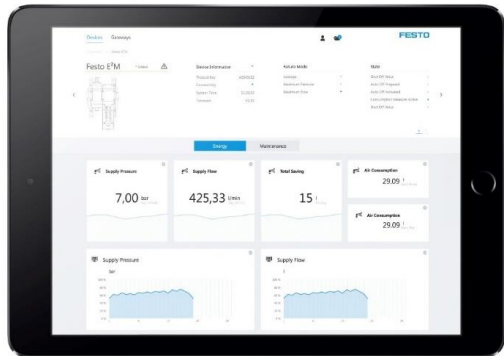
Devices Gateways

FESTO

Festo E$^3$M

Device Information

Failure Mode

Note

Energy

Maintenance

Supply Pressure

7,00 bar

Supply Flow

425,33 l/min

Total Saving

15

Air Consumption

29.09

Air Consumption

29.09

Supply Pressure

Supply Flow